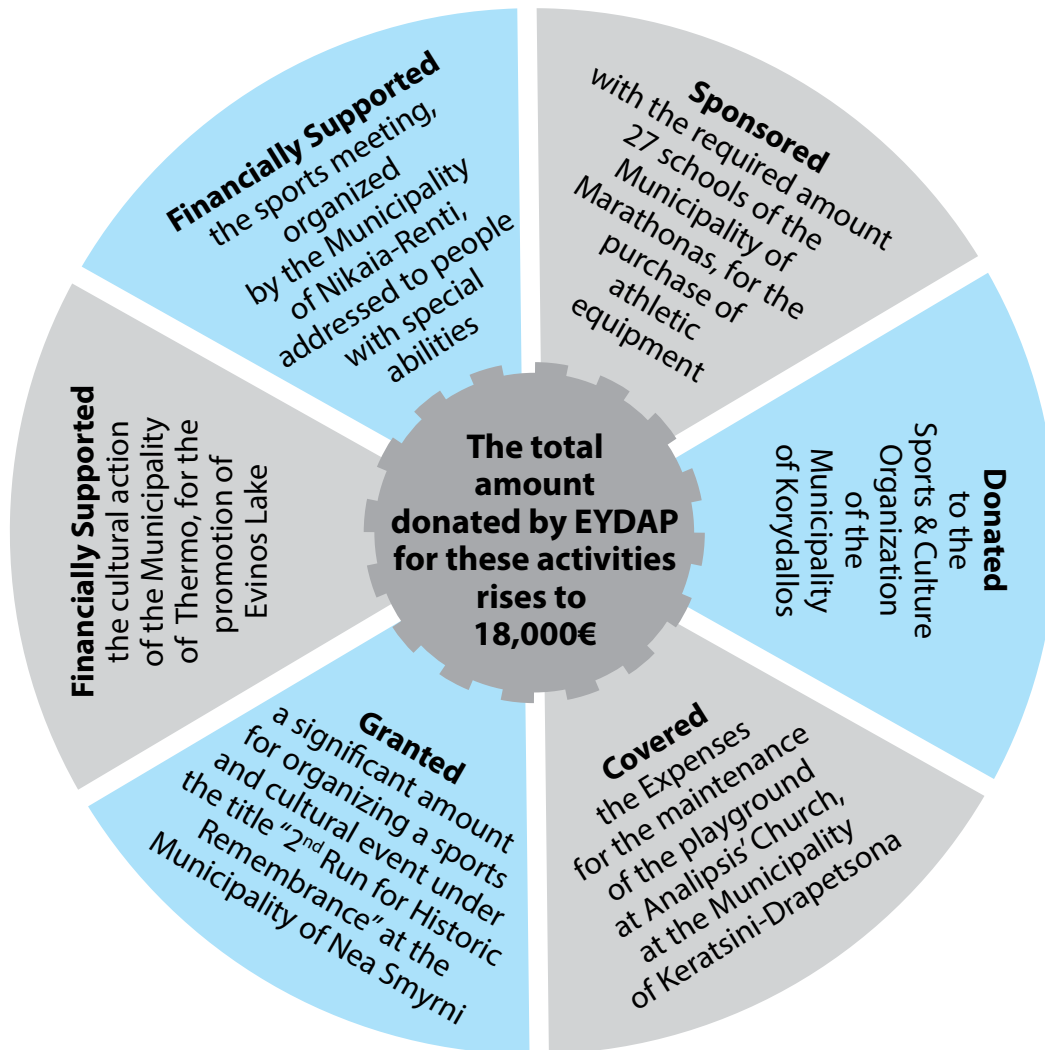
The total amount donated by EYDAP for these activities rises to 18,000€

Financially Supported the sports meeting, organized by the Municipality of Nikaia-Renti, addressed to people with special abilities

Sponsored with the required amount 27 schools of the Municipality of Marathonas, for the purchase of athletic equipment

Donated to the Sports & Culture Organization of the Municipality of Korydallos

Covered the Expenses for the maintenance of the playground at Analipsis' Church, at the Municipality of Keratsini-Drapetsona

Granted a significant amount for organizing a sports and cultural event under the title "2$^{nd}$ Run for Historic Remembrance" at the Municipality of Nea Smyrni

Financially Supported the cultural action of the Municipality of Thermo, for the promotion of Evinos Lake